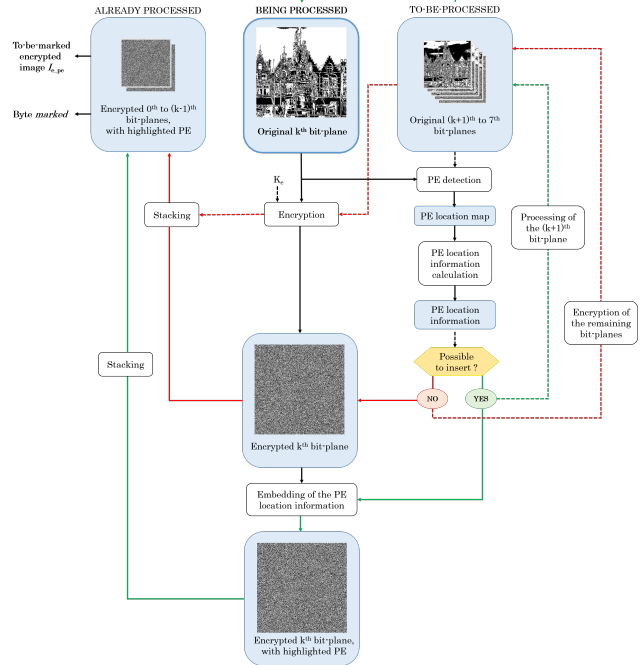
ALREADY PROCESSED

BEING PROCESSED

TO-BE-PROCESSED

To-be-marked encrypted image $I_{e\_pe}$

Byte *marked*

Encrypted $0^{th}$ to $(k-1)^{th}$ bit-planes, with highlighted PE

Original $k^{th}$ bit-plane

Original $(k+1)^{th}$ to $7^{th}$ bit-planes

$K_e$

PE detection

Stacking

Encryption

PE location map

Processing of the $(k+1)^{th}$ bit-plane

PE location information calculation

PE location information

Encryption of the remaining bit-planes

Possible to insert ?

Stacking

NO

YES

Encrypted $k^{th}$ bit-plane

Embedding of the PE location information

Encrypted $k^{th}$ bit-plane, with highlighted PE